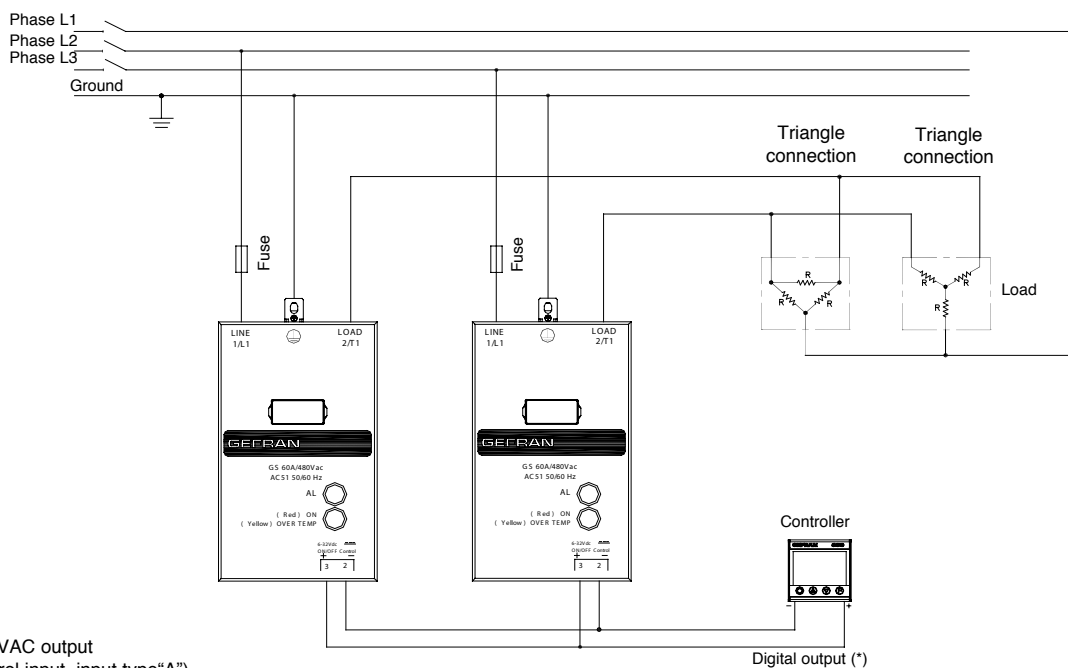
Phase L1
Phase L2
Phase L3
Ground

Triangle connection
Triangle connection

Fuse
Fuse

R
R
R
R
R
R
Load

LINE 1/L1
LOAD 2/T1
GEFRAN
GS 60A/480Vac
AC51 50/60 Hz
AL
( Red ) ON
( Yellow ) OVER TEMP
6-32Vdc ON/OFF Control
+ –
3 2

LINE 1/L1
LOAD 2/T1
GEFRAN
GS 60A/480Vac
AC51 50/60 Hz
AL
( Red ) ON
( Yellow ) OVER TEMP
6-32Vdc ON/OFF Control
+ –
3 2

Controller
– +

VAC output
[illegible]rol input, input type"A")

Digital output (*)